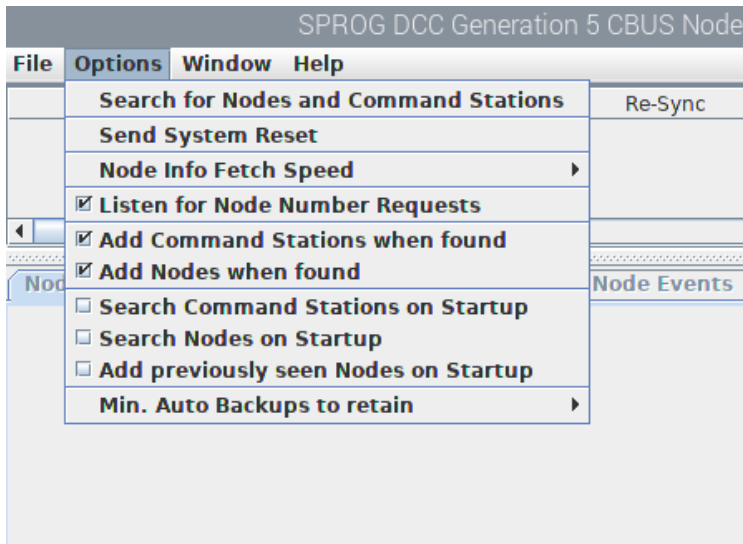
SPROG DCC Generation 5 CBUS Node

File Options Window Help

Search for Nodes and Command Stations
Send System Reset
Node Info Fetch Speed
☑ Listen for Node Number Requests
☑ Add Command Stations when found
☑ Add Nodes when found
☐ Search Command Stations on Startup
☐ Search Nodes on Startup
☐ Add previously seen Nodes on Startup
Min. Auto Backups to retain

Re-Sync

Nod

Node Events